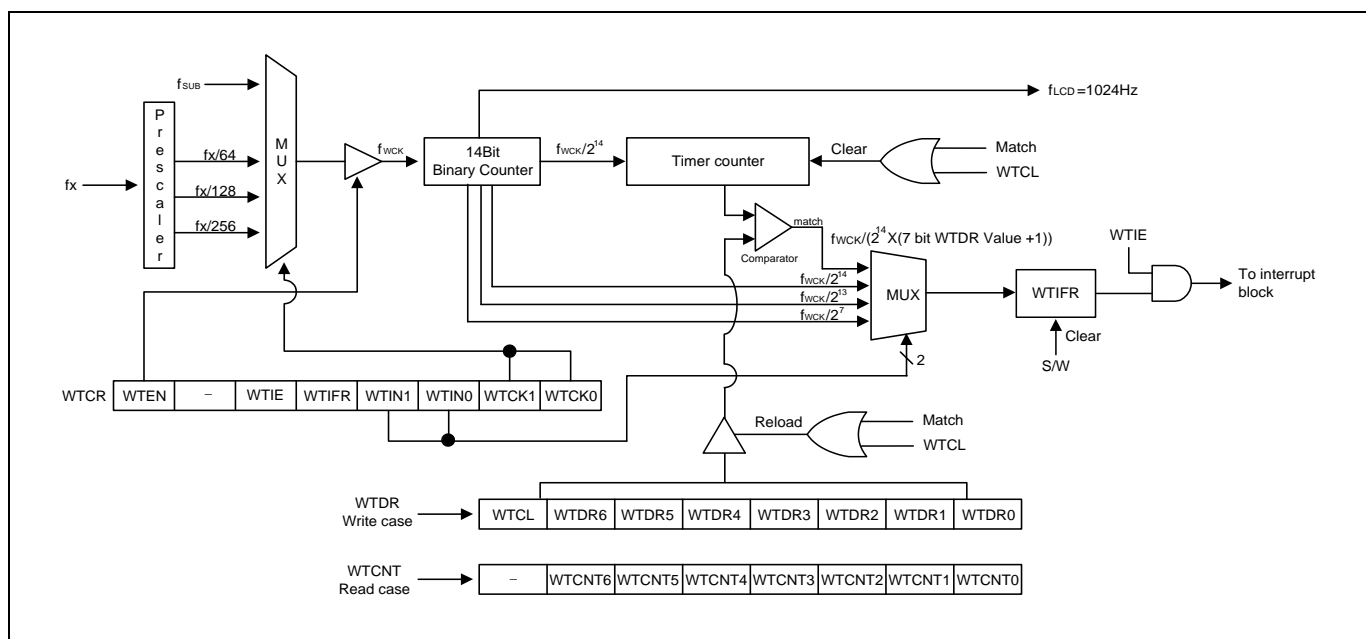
$f_{SUB}$

P r e s c a l e r

fx

fx/64

fx/128

fx/256

M U X

$f_{WCK}$

14Bit Binary Counter

$f_{LCD}$=1024Hz

$f_{WCK}/2^{14}$

Timer counter

Clear

Match

WTCL

match

Comparator

$f_{WCK}/(2^{14}$X(7 bit WTDR Value +1))

WTIE

$f_{WCK}/2^{14}$

$f_{WCK}/2^{13}$

$f_{WCK}/2^{7}$

MUX

WTIFR

To interrupt block

Clear

S/W

2

| WTCR | WTEN | – | WTIE | WTIFR | WTIN1 | WTIN0 | WTCK1 | WTCK0 |
|---|---|---|---|---|---|---|---|---|

Reload

Match

WTCL

WTDR Write case

| WTCL | WTDR6 | WTDR5 | WTDR4 | WTDR3 | WTDR2 | WTDR1 | WTDR0 |
|---|---|---|---|---|---|---|---|

WTCNT Read case

| – | WTCNT6 | WTCNT5 | WTCNT4 | WTCNT3 | WTCNT2 | WTCNT1 | WTCNT0 |
|---|---|---|---|---|---|---|---|